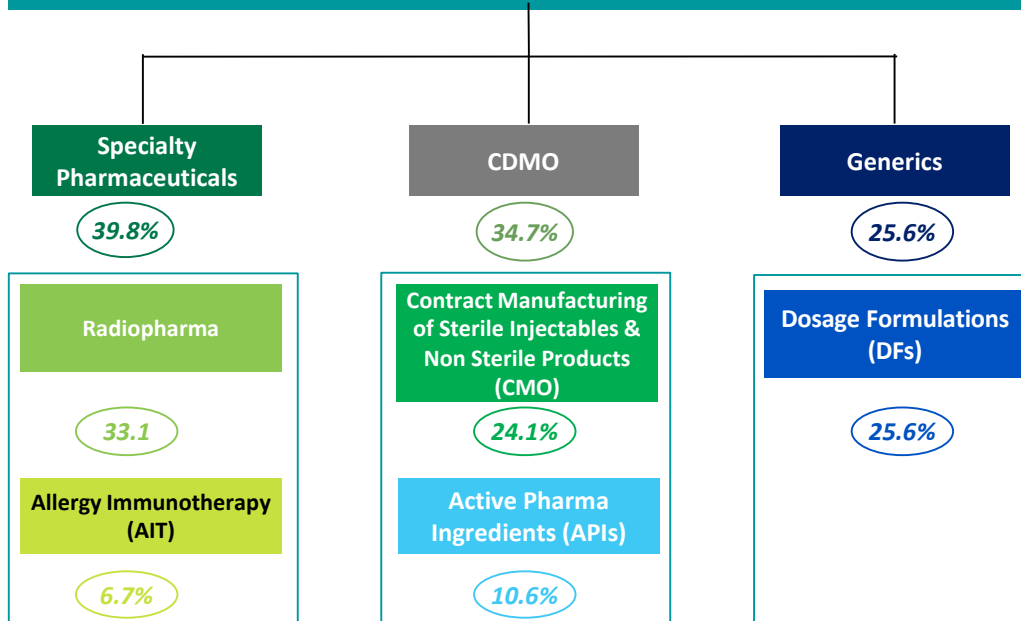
Specialty Pharmaceuticals

39.8%

Radiopharma

33.1

Allergy Immunotherapy (AIT)

6.7%

CDMO

34.7%

Contract Manufacturing of Sterile Injectables & Non Sterile Products (CMO)

24.1%

Active Pharma Ingredients (APIs)

10.6%

Generics

25.6%

Dosage Formulations (DFs)

25.6%